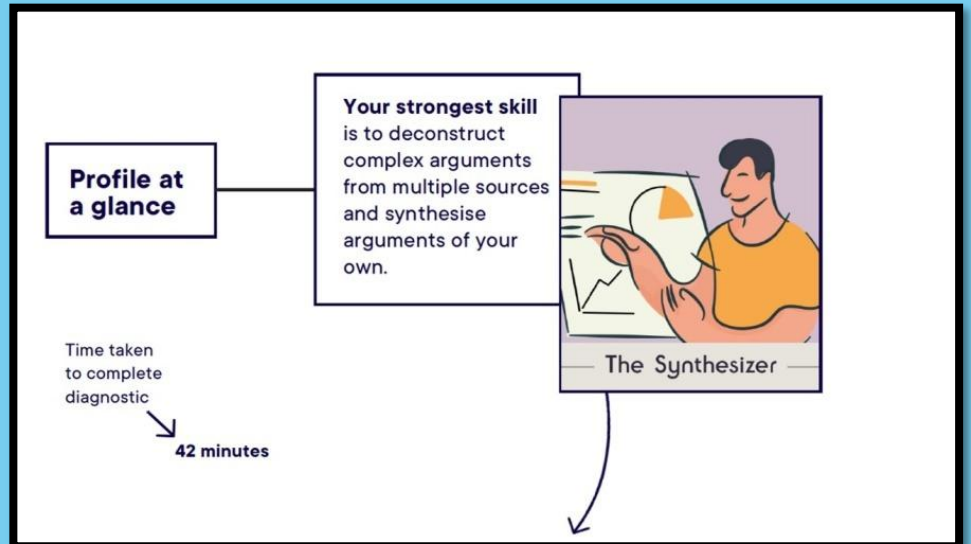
Profile at a glance

**Your strongest skill** is to deconstruct complex arguments from multiple sources and synthesise arguments of your own.

The Synthesizer

Time taken to complete diagnostic

42 minutes